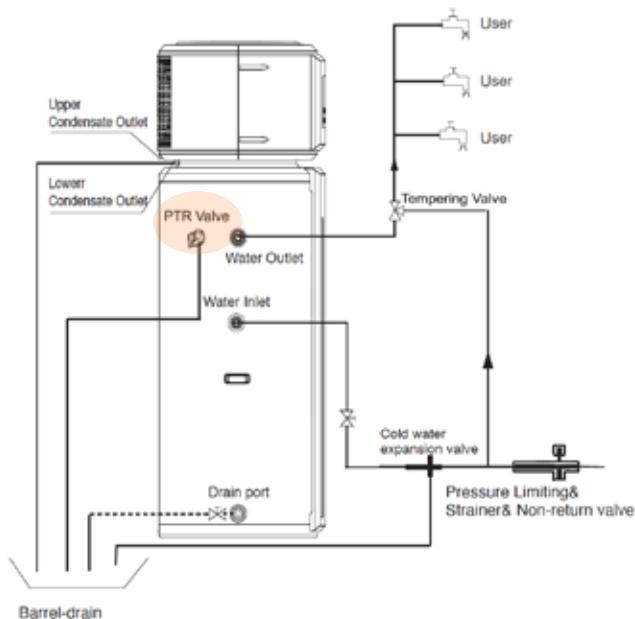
User

User

User

Upper Condensate Outlet

Lowerr Condensate Outlet

Tempering Valve

PTR Valve

Water Outlet

Water Inlet

Cold water expansion valve

Drain port

Pressure Limiting& Strainer& Non-return valve

Barrel-drain